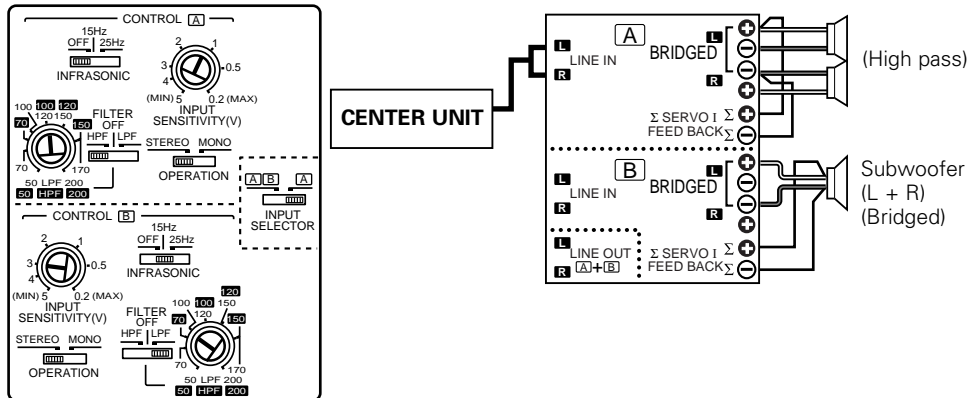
CONTROL A

15Hz
OFF 25Hz
INFRASONIC

2 1
3 0.5
4
(MIN) 5 0.2 (MAX)
INPUT
SENSITIVITY(V)

100 100 120
70 120 150
FILTER
OFF
HPF LPF
150
70 170
50 LPF 200
50 HPF 200

STEREO MONO
OPERATION

A B A
INPUT
SELECTOR

CONTROL B

15Hz
OFF 25Hz
INFRASONIC

2 1
3 0.5
4
(MIN) 5 0.2 (MAX)
INPUT
SENSITIVITY(V)

FILTER
OFF
HPF LPF
120
100 100 150
70 120
70 150
170
50 LPF 200
50 HPF 200

STEREO MONO
OPERATION

CENTER UNIT

A
L
LINE IN
R
BRIDGED
L
R
Σ SERVO I Σ
FEED BACK Σ

(High pass)

B
L
LINE IN
R
BRIDGED
L
R

L
LINE OUT
R A+B
Σ SERVO I Σ
FEED BACK Σ

Subwoofer
(L + R)
(Bridged)